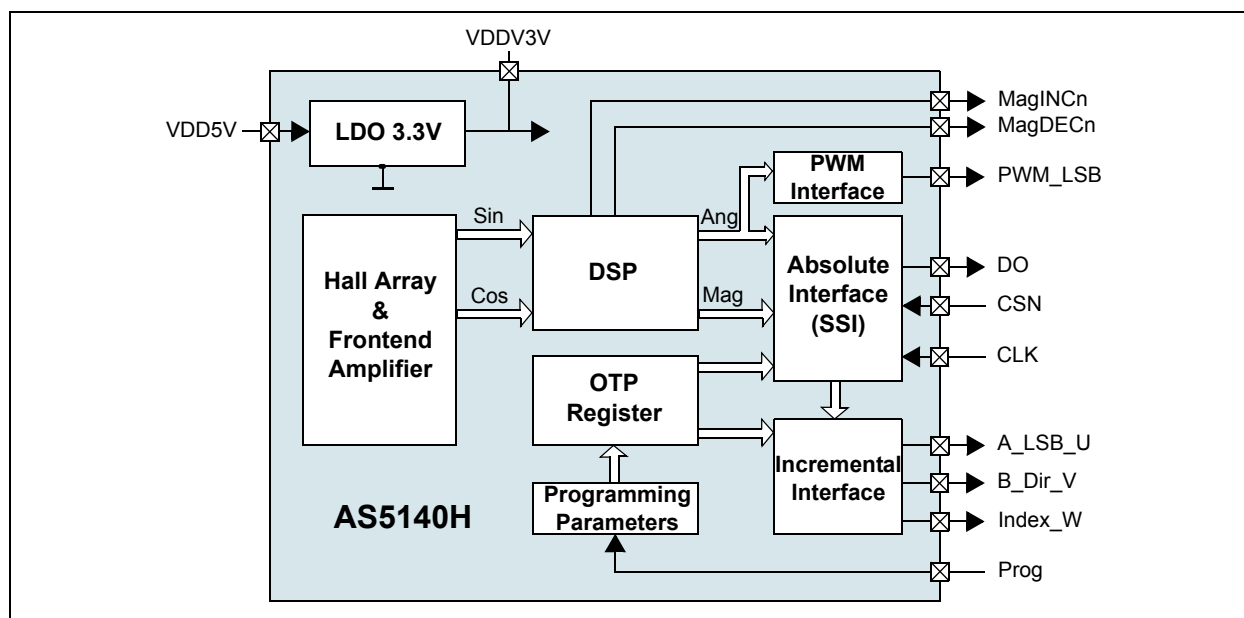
VDDV3V

VDD5V

LDO 3.3V

MagINCn

MagDECn

PWM Interface

PWM_LSB

Sin

Ang

Hall Array & Frontend Amplifier

DSP

Absolute Interface (SSI)

DO

Cos

Mag

CSN

CLK

OTP Register

A_LSB_U

Incremental Interface

B_Dir_V

Programming Parameters

AS5140H

Index_W

Prog